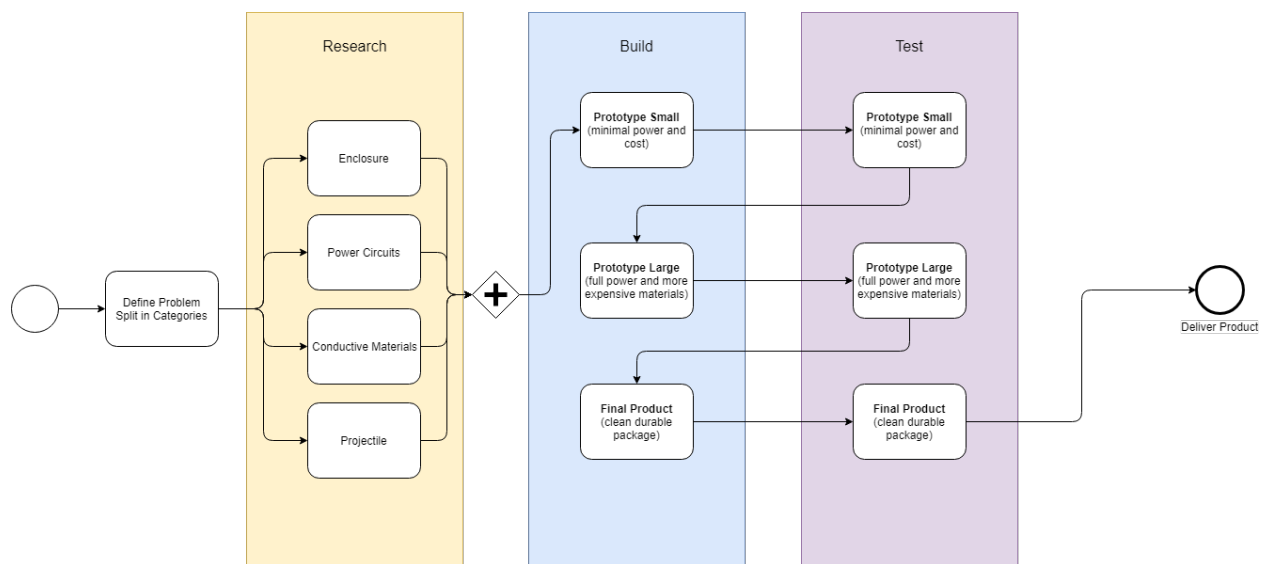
Define Problem Split in Categories

Research

Enclosure

Power Circuits

Conductive Materials

Projectile

Build

Prototype Small (minimal power and cost)

Prototype Large (full power and more expensive materials)

Final Product (clean durable package)

Test

Prototype Small (minimal power and cost)

Prototype Large (full power and more expensive materials)

Final Product (clean durable package)

Deliver Product